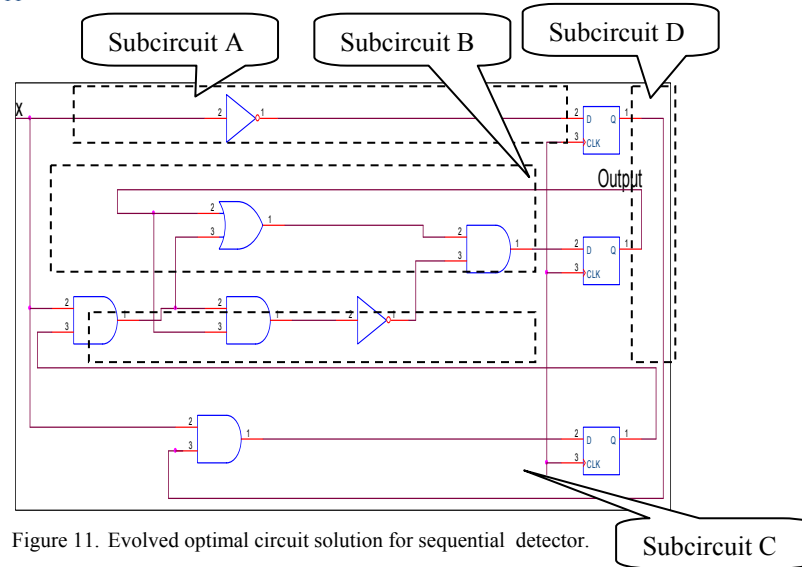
Subcircuit A
Subcircuit B
Subcircuit D
X
2
1
2
3
D
CLK
Q
1
Output
2
3
1
2
3
1
2
3
D
CLK
Q
1
2
3
2
3
2
1
2
3
1
2
3
D
CLK
Q
1
Figure 11. Evolved optimal circuit solution for sequential detector.
Subcircuit C